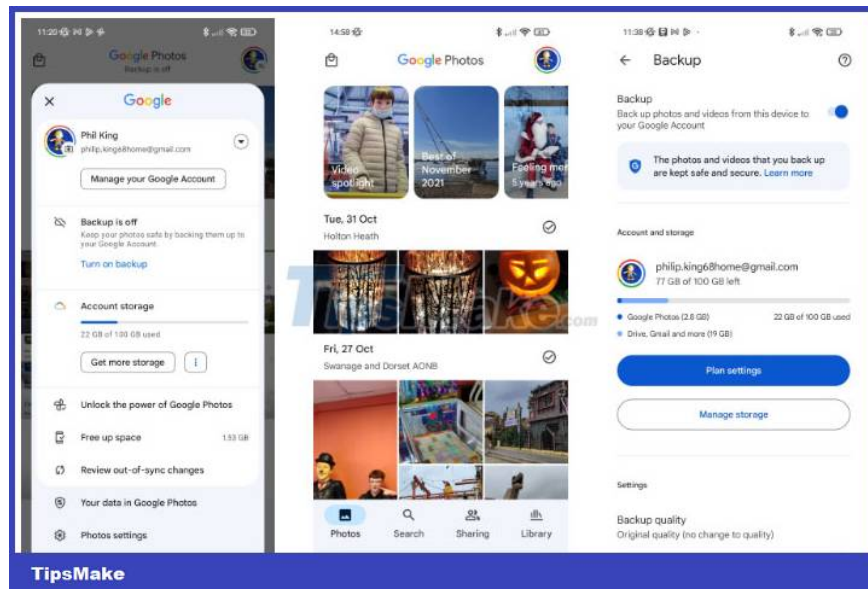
11:20

Google Photos
Backup is off

Google

Phil King
philip.king68home@gmail.com

Manage your Google Account

Backup is off
Keep your photos safe by backing them up to your Google Account.

Turn on backup

Account storage

22 GB of 100 GB used

Get more storage

Unlock the power of Google Photos

Free up space 1.53 GB

Review out-of-sync changes

Your data in Google Photos

Photos settings

14:58

Google Photos

Video spotlight

Best of November 2021

Feeling me
5 years ago

Tue, 31 Oct
Holton Heath

Fri, 27 Oct
Swanage and Dorset AONB

Photos Search Sharing Library

11:38

Backup

Backup
Back up photos and videos from this device to your Google Account

The photos and videos that you back up are kept safe and secure. Learn more

Account and storage

philip.king68home@gmail.com
77 GB of 100 GB left

Google Photos (2.8 GB) 22 GB of 100 GB used
Drive, Gmail and more (19 GB)

Plan settings

Manage storage

Settings

Backup quality
Original quality (no change to quality)

TipsMake.com

TipsMake